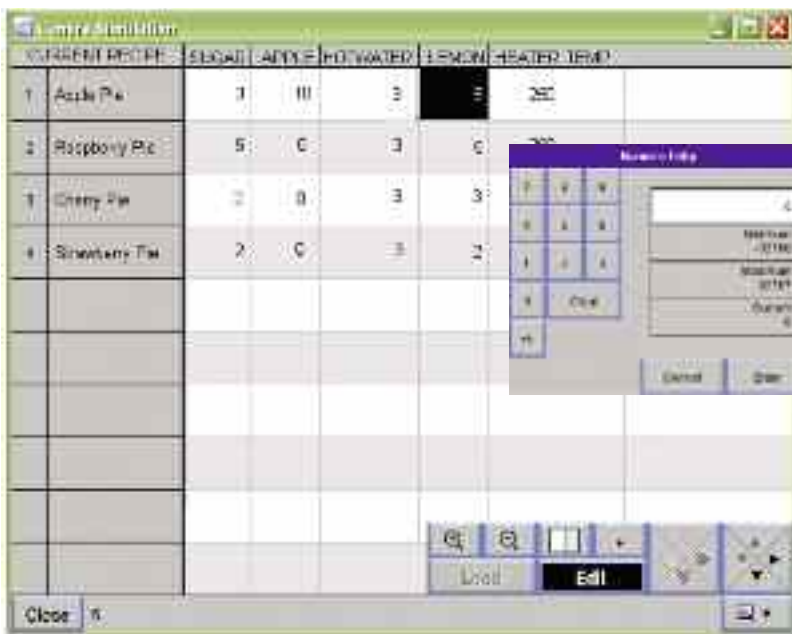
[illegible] Simulation

| CURRENT RECIPE | SUGAR | APPLE | HOT WATER | LEMON | HEATER TEMP |
|---|---|---|---|---|---|
| 1 Apple Pie | 3 | 10 | 3 | 3 | 250 |
| 2 Raspberry Pie | 5 | 0 | 3 | 0 | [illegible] |
| 3 Cherry Pie | 2 | 0 | 3 | 3 | |
| 4 Strawberry Pie | 2 | 0 | 3 | 2 | |

Numeric Entry

7 8 9
4 5 6
1 2 3
0 Clear
+/-

Minimum -32768
Maximum 32767
Current 3

Cancel Enter

Load Edit

Close